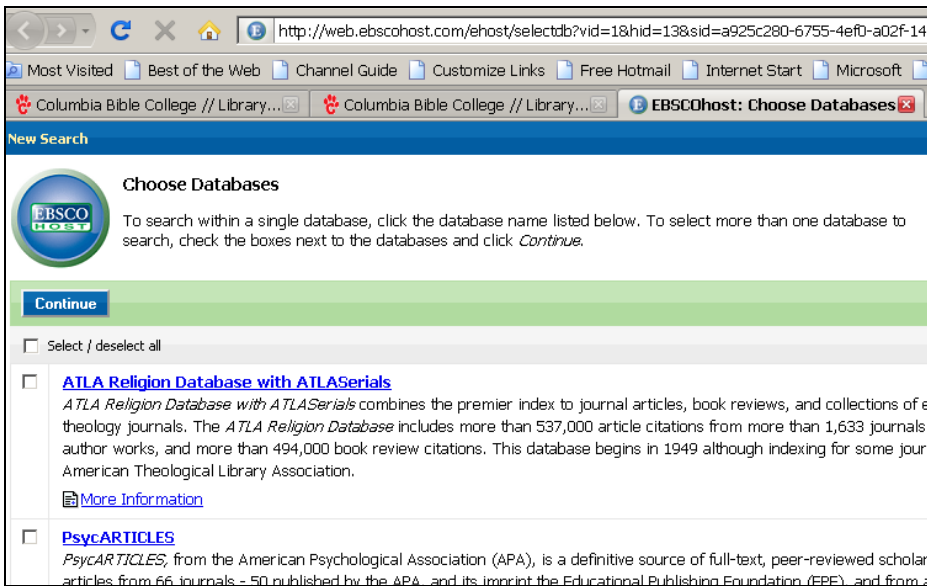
http://web.ebscohost.com/ehost/selectdb?vid=1&hid=13&sid=a925c280-6755-4ef0-a02f-14

Most Visited Best of the Web Channel Guide Customize Links Free Hotmail Internet Start Microsoft

Columbia Bible College // Library... Columbia Bible College // Library... EBSCOhost: Choose Databases

New Search

EBSCO HOST

Choose Databases

To search within a single database, click the database name listed below. To select more than one database to search, check the boxes next to the databases and click *Continue*.

Continue

Select / deselect all

ATLA Religion Database with ATLASerials

*ATLA Religion Database with ATLASerials* combines the premier index to journal articles, book reviews, and collections of e theology journals. The *ATLA Religion Database* includes more than 537,000 article citations from more than 1,633 journals author works, and more than 494,000 book review citations. This database begins in 1949 although indexing for some jour American Theological Library Association.

More Information

PsycARTICLES

*PsycARTICLES,* from the American Psychological Association (APA), is a definitive source of full-text, peer-reviewed scholar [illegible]